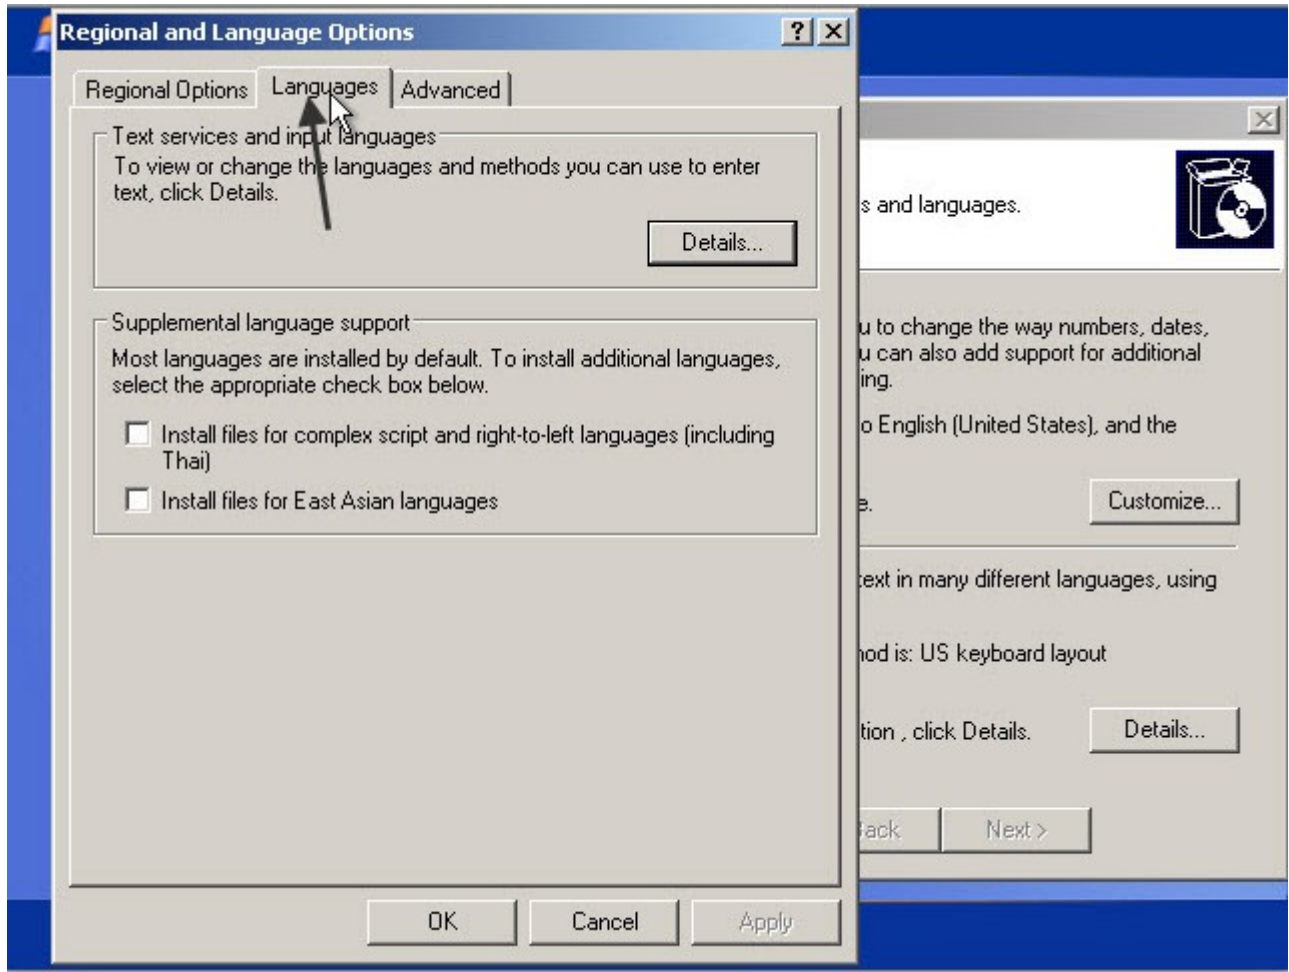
Regional and Language Options

?

Regional Options

Languages

Advanced

Text services and input languages

To view or change the languages and methods you can use to enter text, click Details.

Details...

Supplemental language support

Most languages are installed by default. To install additional languages, select the appropriate check box below.

Install files for complex script and right-to-left languages (including Thai)

Install files for East Asian languages

OK

Cancel

Apply

s and languages.

u to change the way numbers, dates, u can also add support for additional ing.

o English (United States), and the

e.

Customize...

text in many different languages, using

hod is: US keyboard layout

tion , click Details.

Details...

ack

Next >